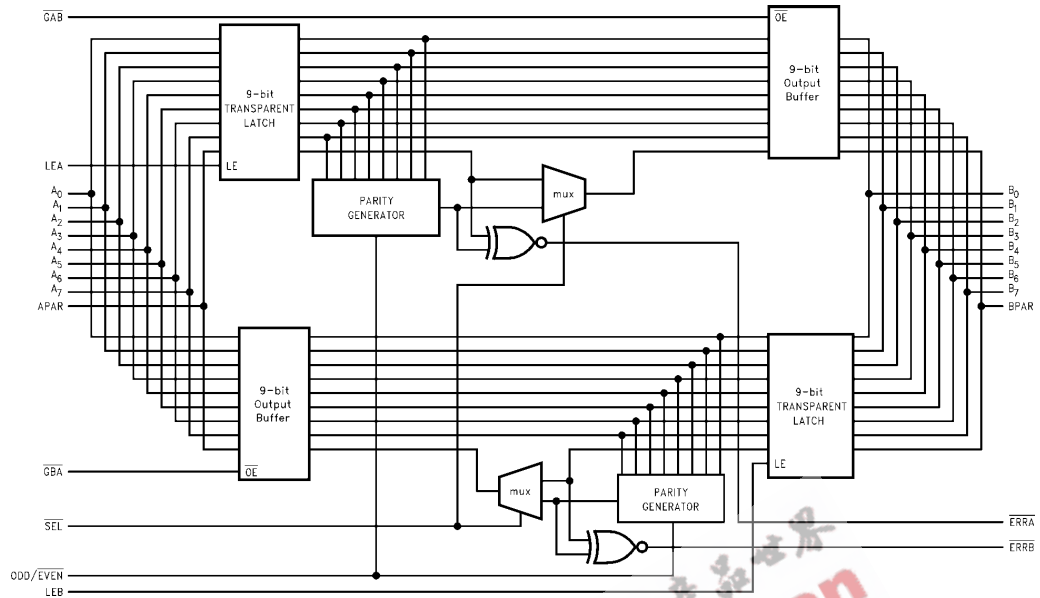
$\overline{GAB}$

$\overline{OE}$

9-bit TRANSPARENT LATCH

9-bit Output Buffer

LEA

LE

PARITY GENERATOR

mux

$A_0$
$A_1$
$A_2$
$A_3$
$A_4$
$A_5$
$A_6$
$A_7$
APAR

$B_0$
$B_1$
$B_2$
$B_3$
$B_4$
$B_5$
$B_6$
$B_7$
BPAR

9-bit Output Buffer

9-bit TRANSPARENT LATCH

$\overline{GBA}$

$\overline{OE}$

LE

mux

PARITY GENERATOR

$\overline{SEL}$

$\overline{ERRA}$

$\overline{ERRB}$

ODD/$\overline{EVEN}$

LEB